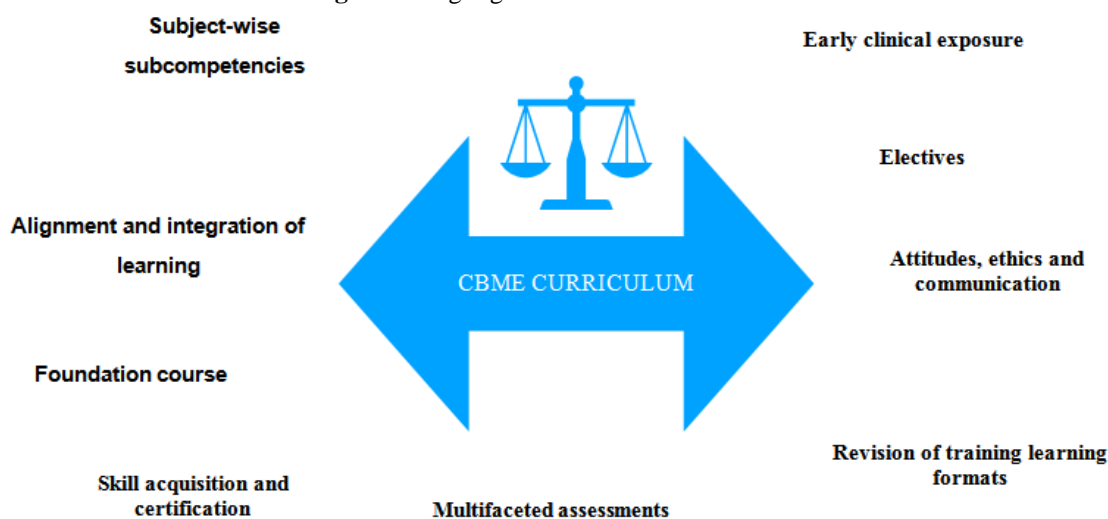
Subject-wise subcompetencies

Early clinical exposure

Electives

Alignment and integration of learning

CBME CURRICULUM

Attitudes, ethics and communication

Foundation course

Revision of training learning formats

Skill acquisition and certification

Multifaceted assessments